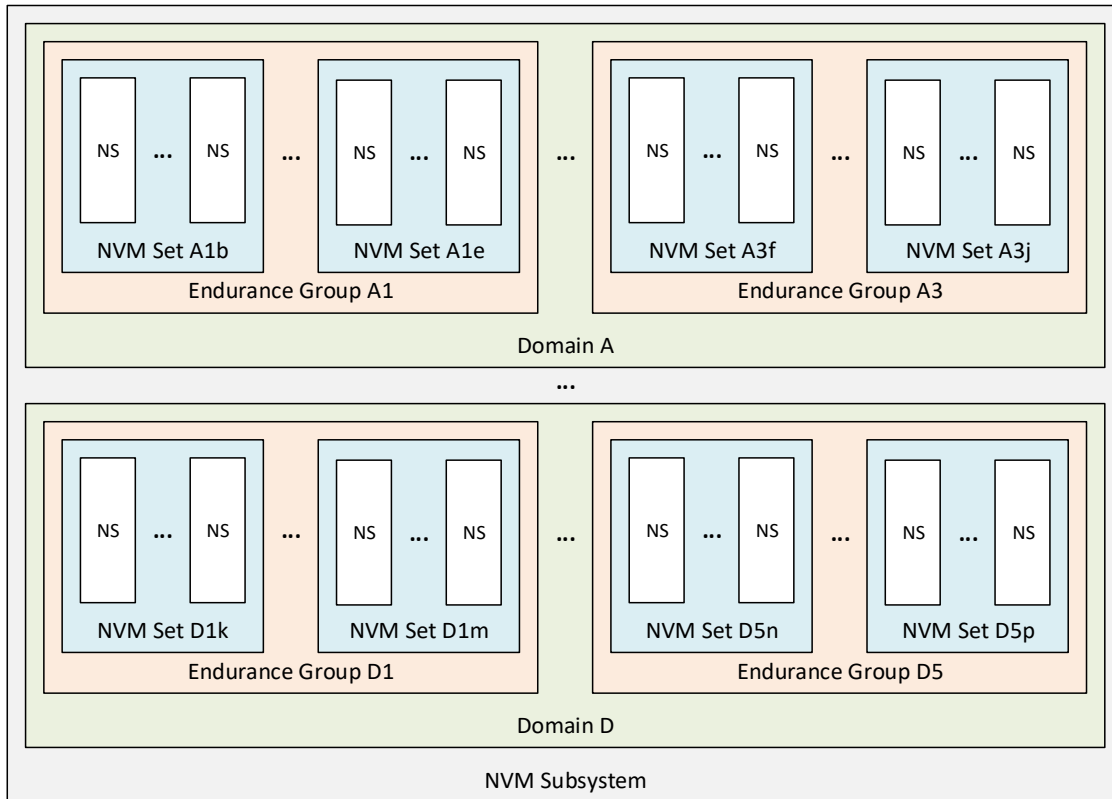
NS ... NS ... NS ... NS ... NS ... NS ... NS ... NS

NVM Set A1b NVM Set A1e NVM Set A3f NVM Set A3j

Endurance Group A1 Endurance Group A3

Domain A

...

NS ... NS ... NS ... NS ... NS ... NS ... NS ... NS

NVM Set D1k NVM Set D1m NVM Set D5n NVM Set D5p

Endurance Group D1 Endurance Group D5

Domain D

NVM Subsystem